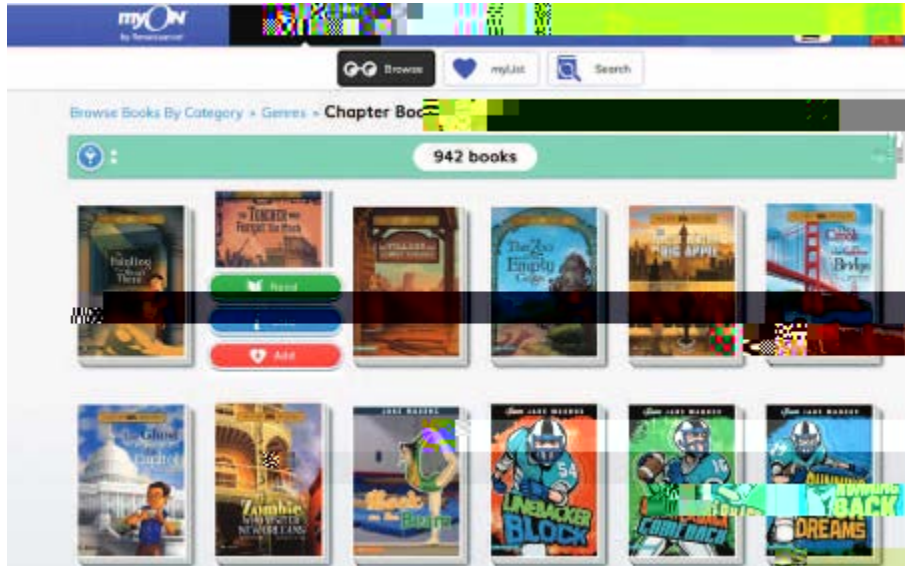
myON by Renaissance

Browse

myList

Search

Browse Books By Category » Genres » Chapter Boo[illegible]

942 books

The Teacher Who Forgot Too Much

Read

Add

The Stalking of Bound Three

The Zoo with the Empty Cages

Big Apple

The Crook Who Crossed the Golden Gate Bridge

The Ghost of the Capitol

The Zombie of the Old New Orleans

JAKE MADDOX

Back on the Beam

JAKE MADDOX

Linebacker Block

JAKE MADDOX

Cornerback

JAKE MADDOX

Running Back Dreams